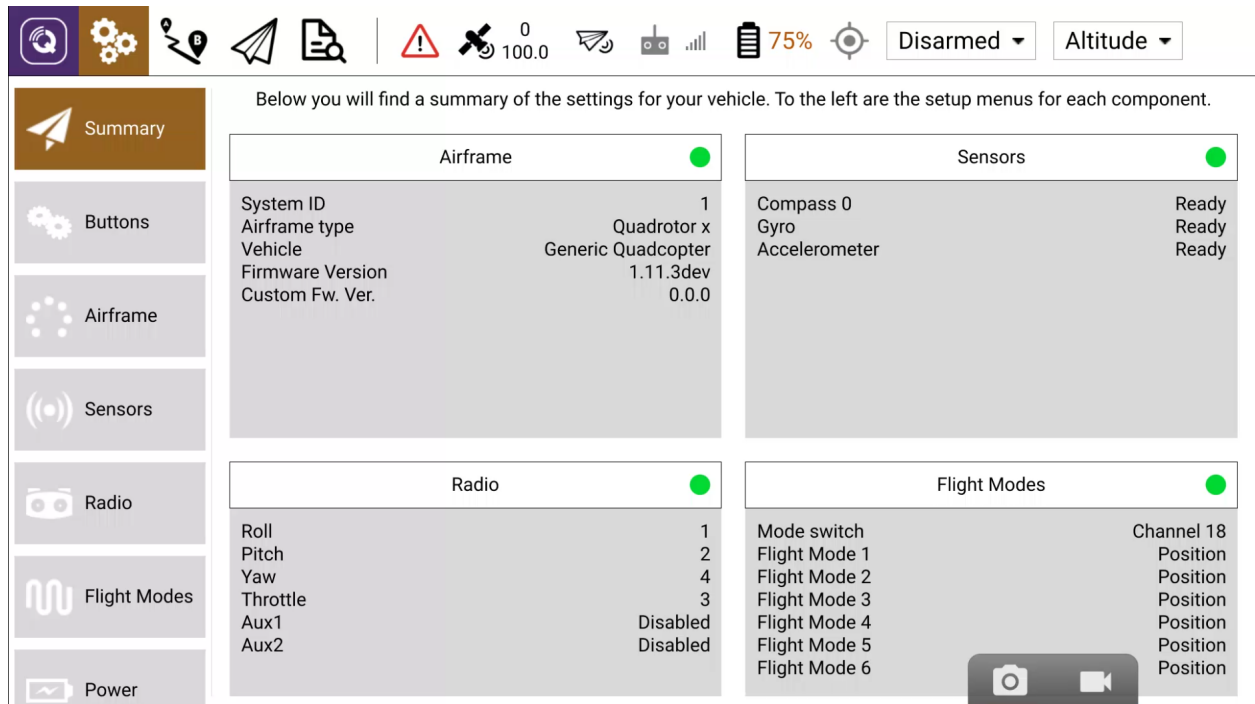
0
100.0
75%
Disarmed
Altitude

Summary
Buttons
Airframe
Sensors
Radio
Flight Modes
Power

Below you will find a summary of the settings for your vehicle. To the left are the setup menus for each component.

Airframe

| | |
|---|---|
| System ID | 1 |
| Airframe type | Quadrotor x |
| Vehicle | Generic Quadcopter |
| Firmware Version | 1.11.3dev |
| Custom Fw. Ver. | 0.0.0 |

Sensors

| | |
|---|---|
| Compass 0 | Ready |
| Gyro | Ready |
| Accelerometer | Ready |

Radio

| | |
|---|---|
| Roll | 1 |
| Pitch | 2 |
| Yaw | 4 |
| Throttle | 3 |
| Aux1 | Disabled |
| Aux2 | Disabled |

Flight Modes

| | |
|---|---|
| Mode switch | Channel 18 |
| Flight Mode 1 | Position |
| Flight Mode 2 | Position |
| Flight Mode 3 | Position |
| Flight Mode 4 | Position |
| Flight Mode 5 | Position |
| Flight Mode 6 | Position |